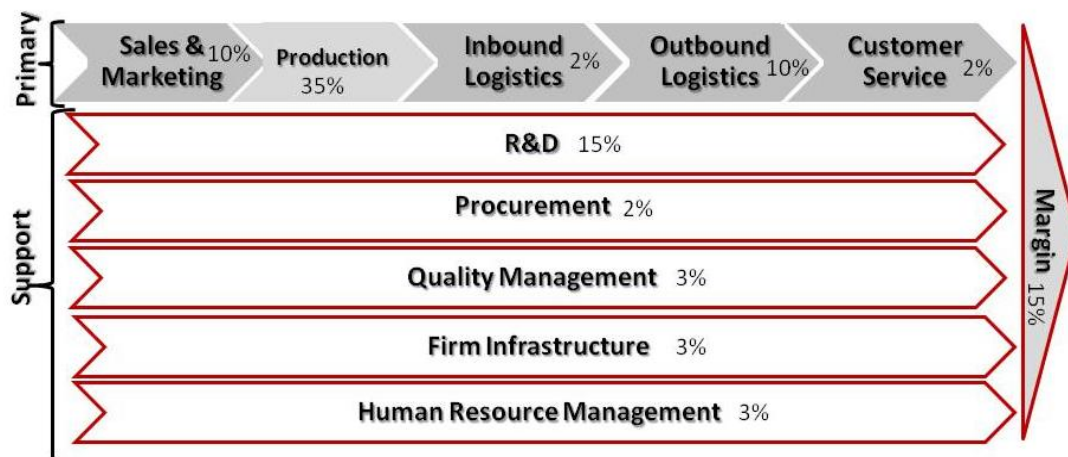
Primary

Sales & Marketing 10%

Production 35%

Inbound Logistics 2%

Outbound Logistics 10%

Customer Service 2%

Support

R&D 15%

Procurement 2%

Quality Management 3%

Firm Infrastructure 3%

Human Resource Management 3%

Margin 15%